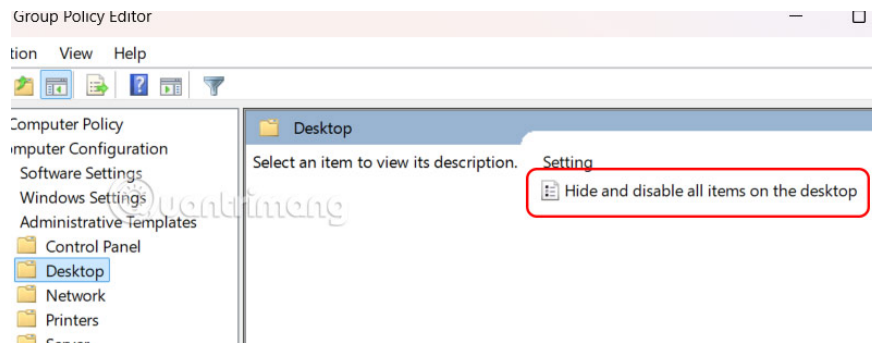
Group Policy Editor

tion View Help

Computer Policy
mputer Configuration
Software Settings
Windows Settings
Administrative Templates
Control Panel
Desktop
Network
Printers
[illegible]

Desktop

Select an item to view its description.

Setting
Hide and disable all items on the desktop

uantrimang